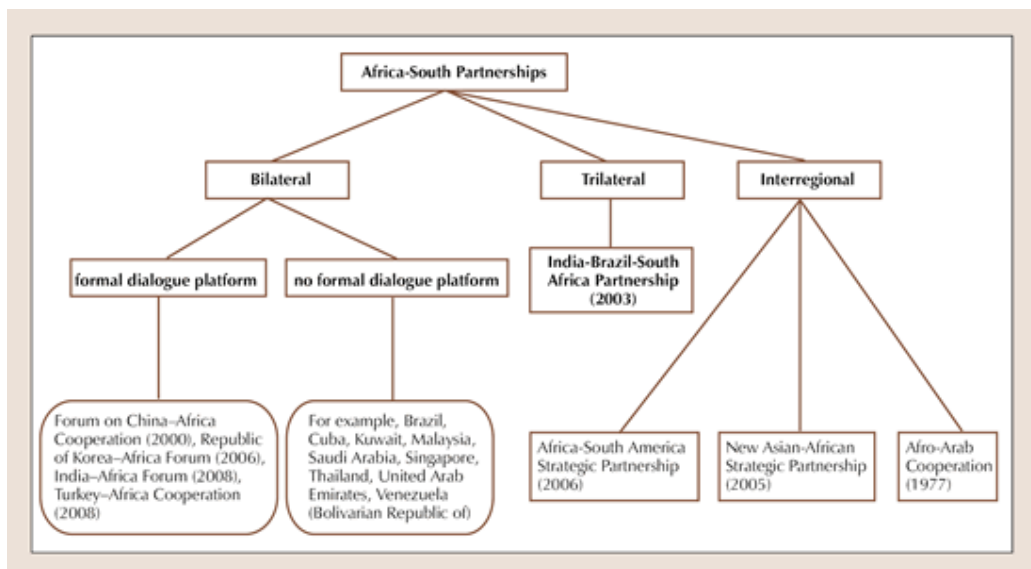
Africa-South Partnerships

Bilateral

Trilateral

Interregional

formal dialogue platform

no formal dialogue platform

India-Brazil-South Africa Partnership (2003)

Forum on China–Africa Cooperation (2000), Republic of Korea–Africa Forum (2006), India–Africa Forum (2008), Turkey–Africa Cooperation (2008)

For example, Brazil, Cuba, Kuwait, Malaysia, Saudi Arabia, Singapore, Thailand, United Arab Emirates, Venezuela (Bolivarian Republic of)

Africa-South America Strategic Partnership (2006)

New Asian-African Strategic Partnership (2005)

Afro-Arab Cooperation (1977)